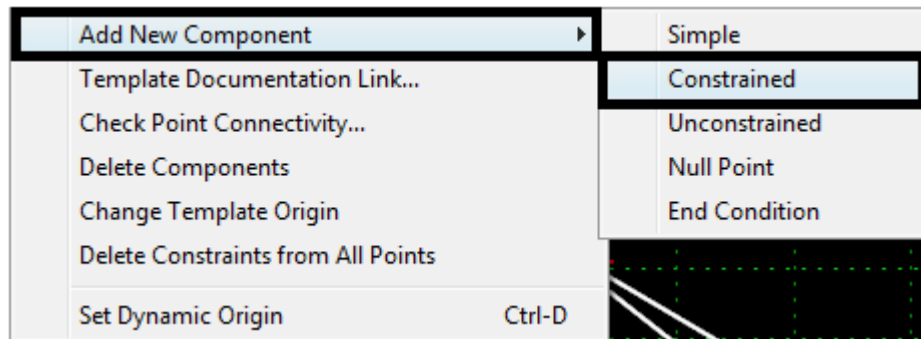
Add New Component
Template Documentation Link...
Check Point Connectivity...
Delete Components
Change Template Origin
Delete Constraints from All Points
Set Dynamic Origin Ctrl-D

Simple
Constrained
Unconstrained
Null Point
End Condition